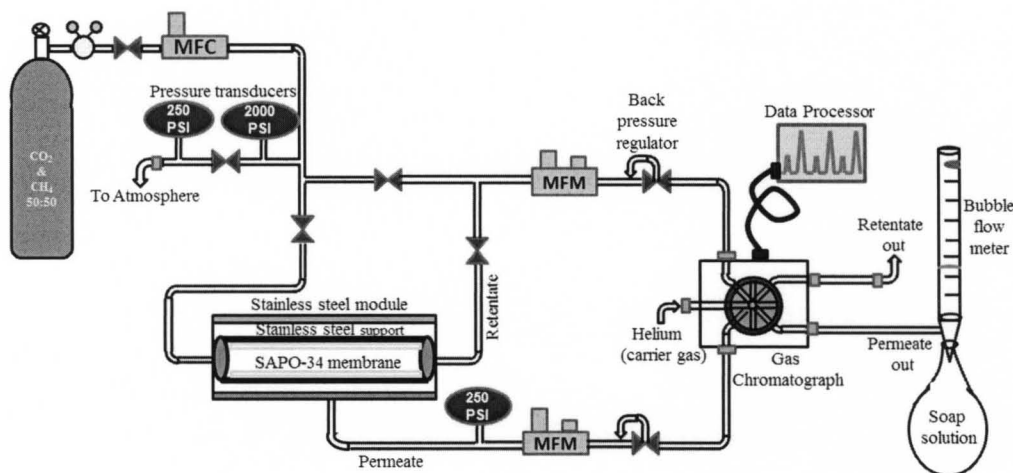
MFC

$CO_2$ & $CH_4$ 50:50

Pressure transducers

250 PSI

2000 PSI

To Atmosphere

Back pressure regulator

MFM

Data Processor

Bubble flow meter

Retentate out

Retentate

Stainless steel module

Stainless steel support

SAPO-34 membrane

Helium (carrier gas)

Gas Chromatograph

Permeate out

250 PSI

MFM

Soap solution

Permeate